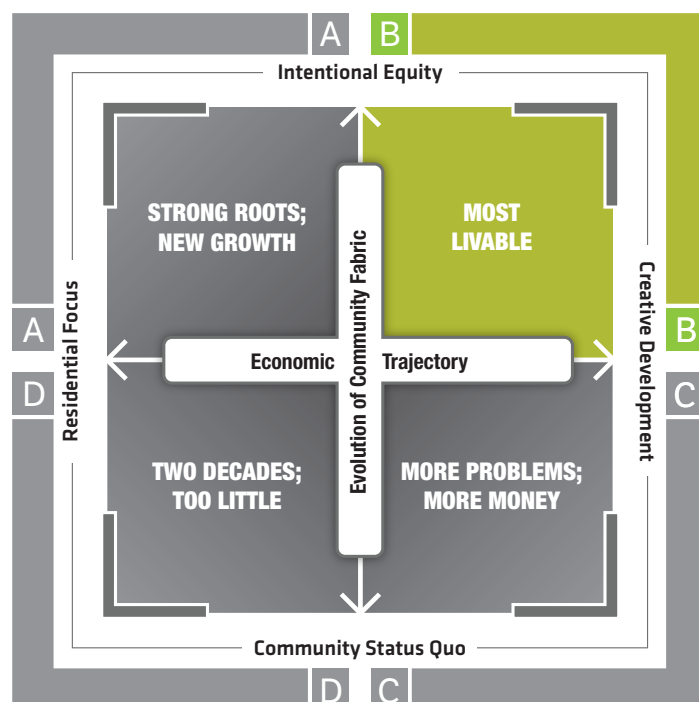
A B

Intentional Equity

STRONG ROOTS; NEW GROWTH

MOST LIVABLE

A

Residential Focus

D

Economic

Evolution of Community Fabric

Trajectory

Creative Development

B

C

TWO DECADES; TOO LITTLE

MORE PROBLEMS; MORE MONEY

Community Status Quo

D C